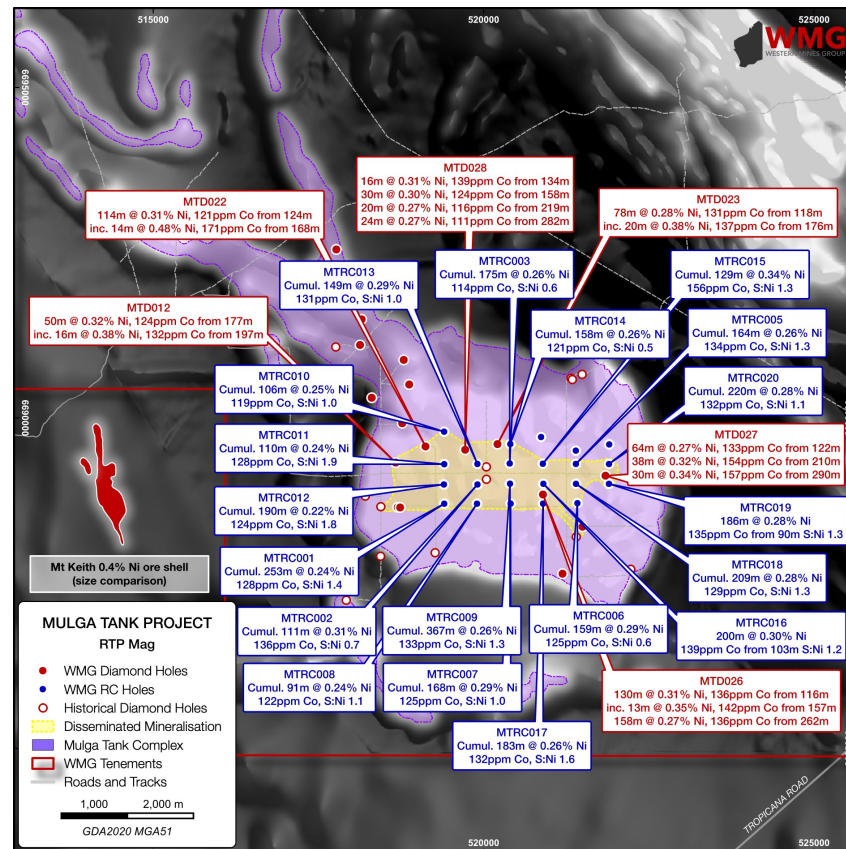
515000

520000

525000

6995000

6990000

WMG
WESTERN MINES GROUP

MTD028
16m @ 0.31% Ni, 139ppm Co from 134m
30m @ 0.30% Ni, 124ppm Co from 158m
20m @ 0.27% Ni, 116ppm Co from 219m
24m @ 0.27% Ni, 111ppm Co from 282m

MTD022
114m @ 0.31% Ni, 121ppm Co from 124m
inc. 14m @ 0.48% Ni, 171ppm Co from 168m

MTD023
78m @ 0.28% Ni, 131ppm Co from 118m
inc. 20m @ 0.38% Ni, 137ppm Co from 176m

MTRC013
Cumul. 149m @ 0.29% Ni
131ppm Co, S:Ni 1.0

MTRC003
Cumul. 175m @ 0.26% Ni
114ppm Co, S:Ni 0.6

MTRC015
Cumul. 129m @ 0.34% Ni
156ppm Co, S:Ni 1.3

MTD012
50m @ 0.32% Ni, 124ppm Co from 177m
inc. 16m @ 0.38% Ni, 132ppm Co from 197m

MTRC014
Cumul. 158m @ 0.26% Ni
121ppm Co, S:Ni 0.5

MTRC005
Cumul. 164m @ 0.26% Ni
134ppm Co, S:Ni 1.3

MTRC010
Cumul. 106m @ 0.25% Ni
119ppm Co, S:Ni 1.0

MTRC020
Cumul. 220m @ 0.28% Ni
132ppm Co, S:Ni 1.1

MTRC011
Cumul. 110m @ 0.24% Ni
128ppm Co, S:Ni 1.9

MTD027
64m @ 0.27% Ni, 133ppm Co from 122m
38m @ 0.32% Ni, 154ppm Co from 210m
30m @ 0.34% Ni, 157ppm Co from 290m

MTRC012
Cumul. 190m @ 0.22% Ni
124ppm Co, S:Ni 1.8

MTRC019
186m @ 0.28% Ni
135ppm Co from 90m S:Ni 1.3

Mt Keith 0.4% Ni ore shell
(size comparison)

MTRC001
Cumul. 253m @ 0.24% Ni
128ppm Co, S:Ni 1.4

MTRC018
Cumul. 209m @ 0.28% Ni
129ppm Co, S:Ni 1.3

MULGA TANK PROJECT
RTP Mag

WMG Diamond Holes
WMG RC Holes
Historical Diamond Holes
Disseminated Mineralisation
Mulga Tank Complex
WMG Tenements
Roads and Tracks

MTRC002
Cumul. 111m @ 0.31% Ni
136ppm Co, S:Ni 0.7

MTRC009
Cumul. 367m @ 0.26% Ni
133ppm Co, S:Ni 1.3

MTRC006
Cumul. 159m @ 0.29% Ni
125ppm Co, S:Ni 0.6

MTRC016
200m @ 0.30% Ni
139ppm Co from 103m S:Ni 1.2

MTRC008
Cumul. 91m @ 0.24% Ni
122ppm Co, S:Ni 1.1

MTRC007
Cumul. 168m @ 0.29% Ni
125ppm Co, S:Ni 1.0

MTD026
130m @ 0.31% Ni, 136ppm Co from 116m
inc. 13m @ 0.35% Ni, 142ppm Co from 157m
158m @ 0.27% Ni, 136ppm Co from 262m

MTRC017
Cumul. 183m @ 0.26% Ni
132ppm Co, S:Ni 1.6

1,000 2,000 m

GDA2020 MGA51

TROPICANA ROAD

520000

525000